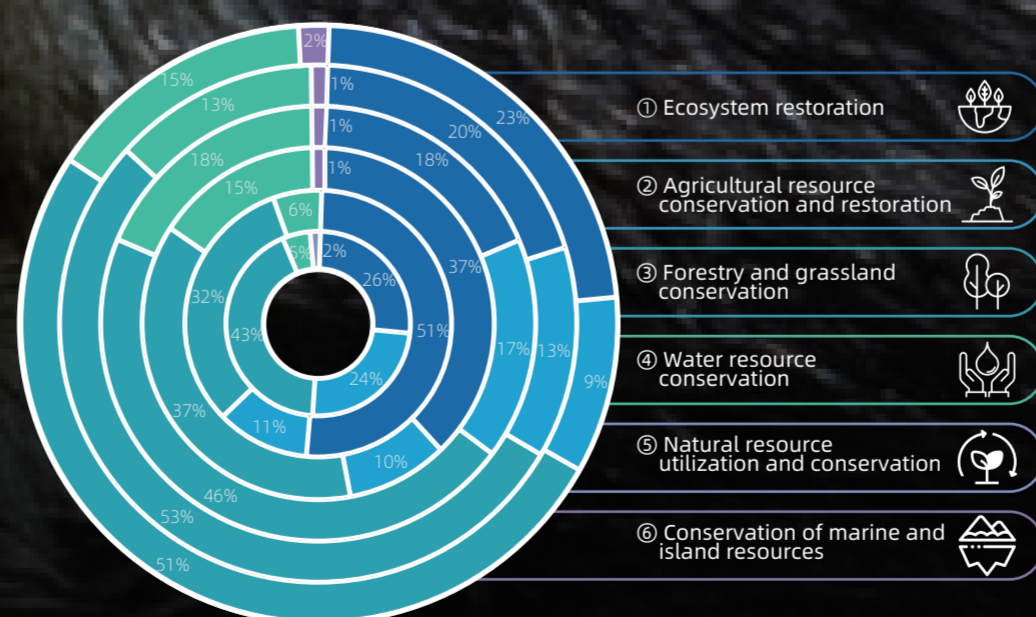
2%
15%
1%
23%
13%
1%
20%
18%
1%
18%
15%
6%
37%
5%
2%
26%
32%
43%
51%
17%
13%
24%
9%
37%
11%
10%
46%
53%
51%

① Ecosystem restoration

② Agricultural resource conservation and restoration

③ Forestry and grassland conservation

④ Water resource conservation

⑤ Natural resource utilization and conservation

⑥ Conservation of marine and island resources